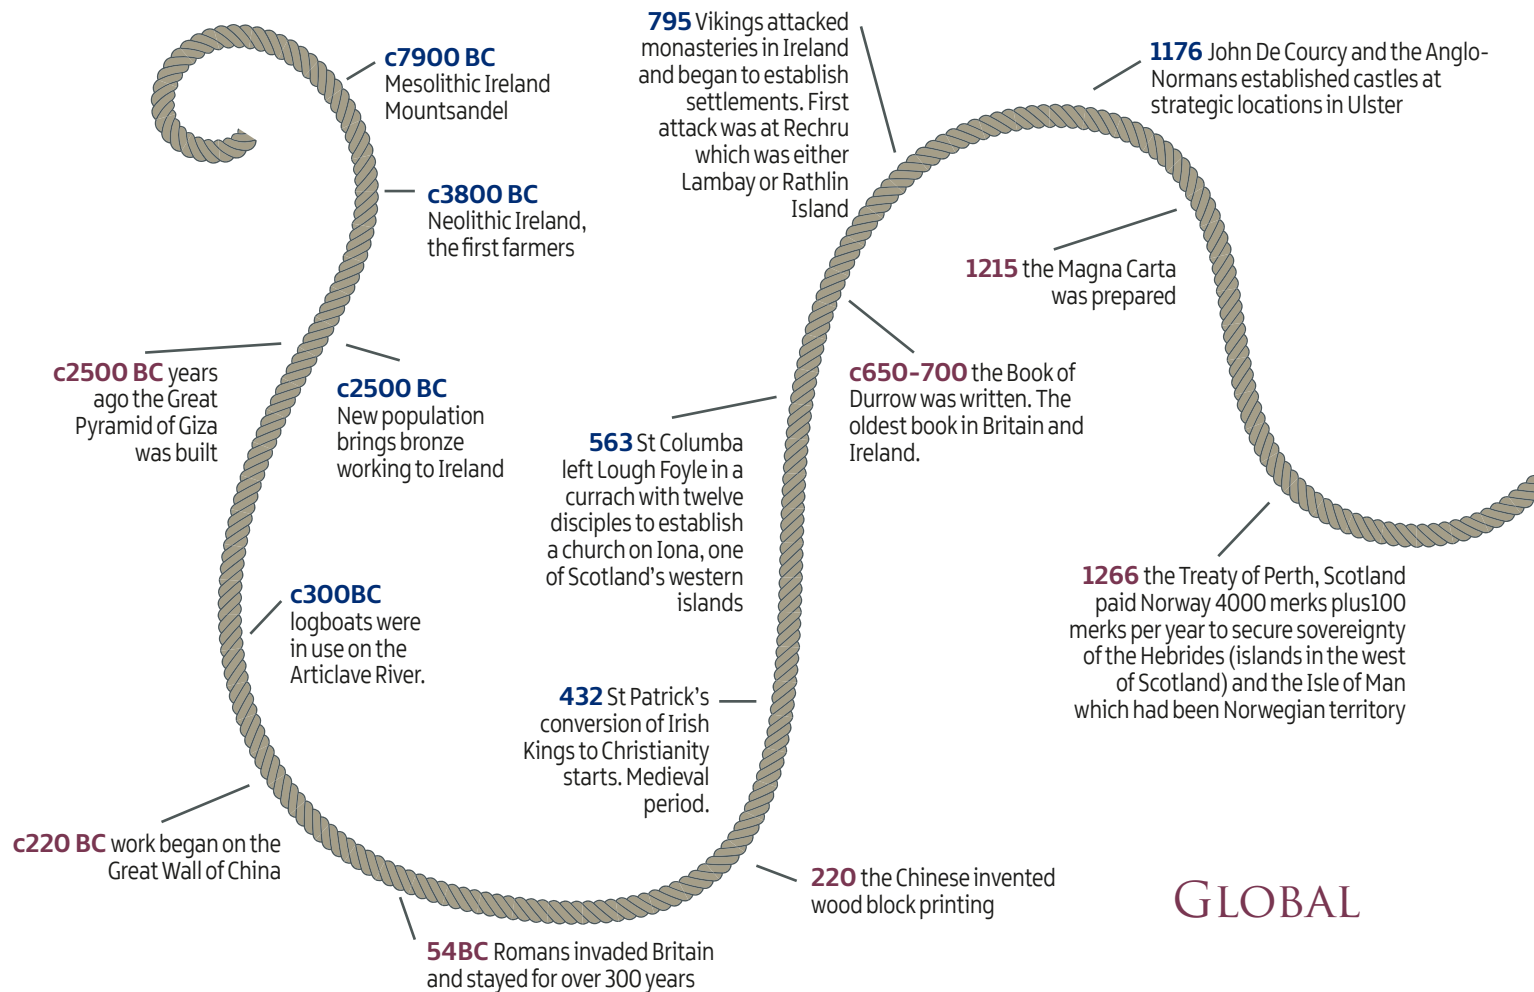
c7900 BC Mesolithic Ireland Mountsandel

c3800 BC Neolithic Ireland, the first farmers

c2500 BC years ago the Great Pyramid of Giza was built

c2500 BC New population brings bronze working to Ireland

c300BC logboats were in use on the Articlave River.

c220 BC work began on the Great Wall of China

54BC Romans invaded Britain and stayed for over 300 years

795 Vikings attacked monasteries in Ireland and began to establish settlements. First attack was at Rechru which was either Lambay or Rathlin Island

563 St Columba left Lough Foyle in a curragh with twelve disciples to establish a church on Iona, one of Scotland's western islands

432 St Patrick's conversion of Irish Kings to Christianity starts. Medieval period.

220 the Chinese invented wood block printing

1176 John De Courcy and the Anglo-Normans established castles at strategic locations in Ulster

1215 the Magna Carta was prepared

c650-700 the Book of Durrow was written. The oldest book in Britain and Ireland.

1266 the Treaty of Perth, Scotland paid Norway 4000 merks plus100 merks per year to secure sovereignty of the Hebrides (islands in the west of Scotland) and the Isle of Man which had been Norwegian territory

GLOBAL